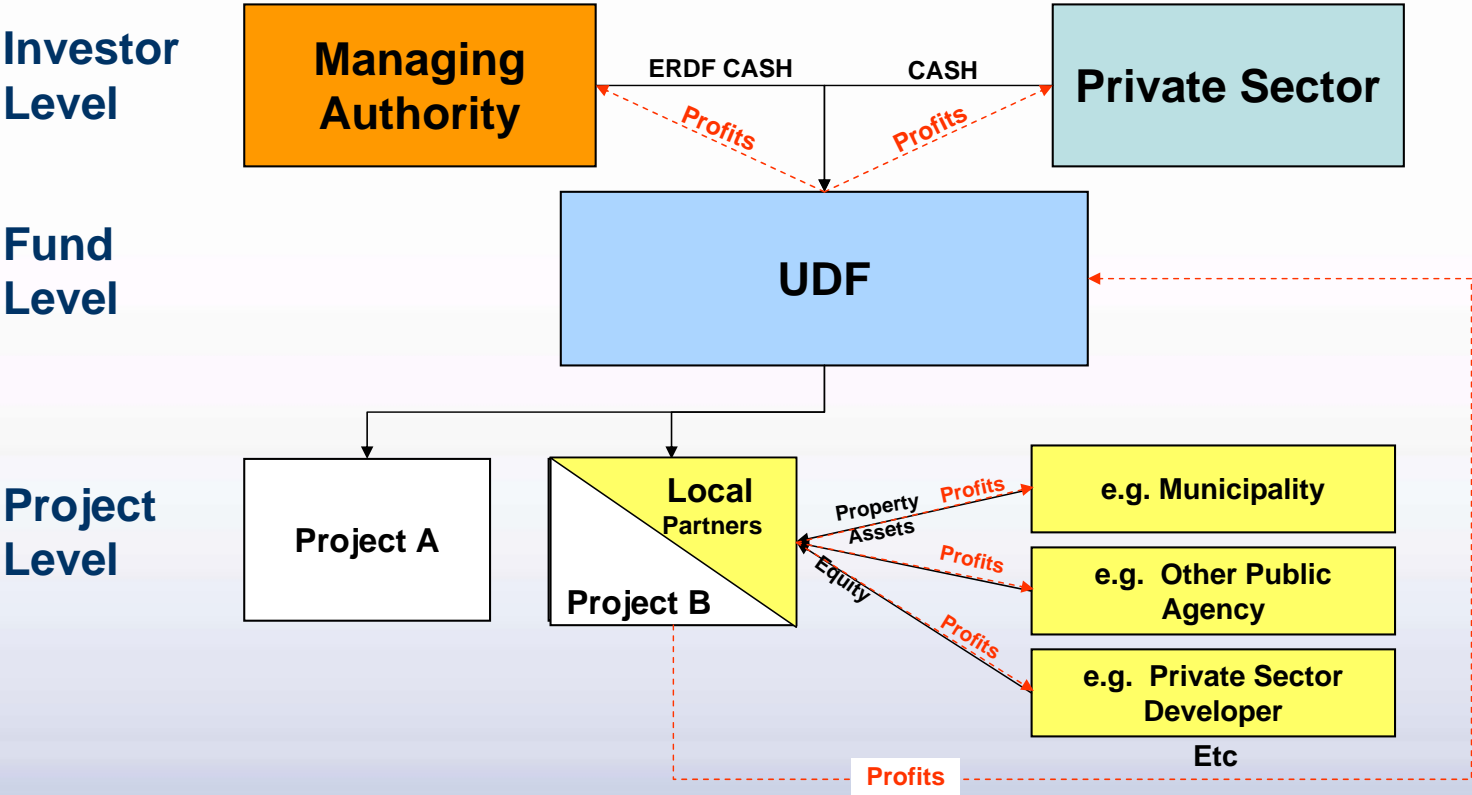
Investor Level

Managing Authority

ERDF CASH

CASH

Private Sector

Profits

Profits

Fund Level

UDF

Project Level

Project A

Local Partners

Project B

Property Assets

Equity

Profits

Profits

Profits

e.g. Municipality

e.g. Other Public Agency

e.g. Private Sector Developer

Etc

Profits